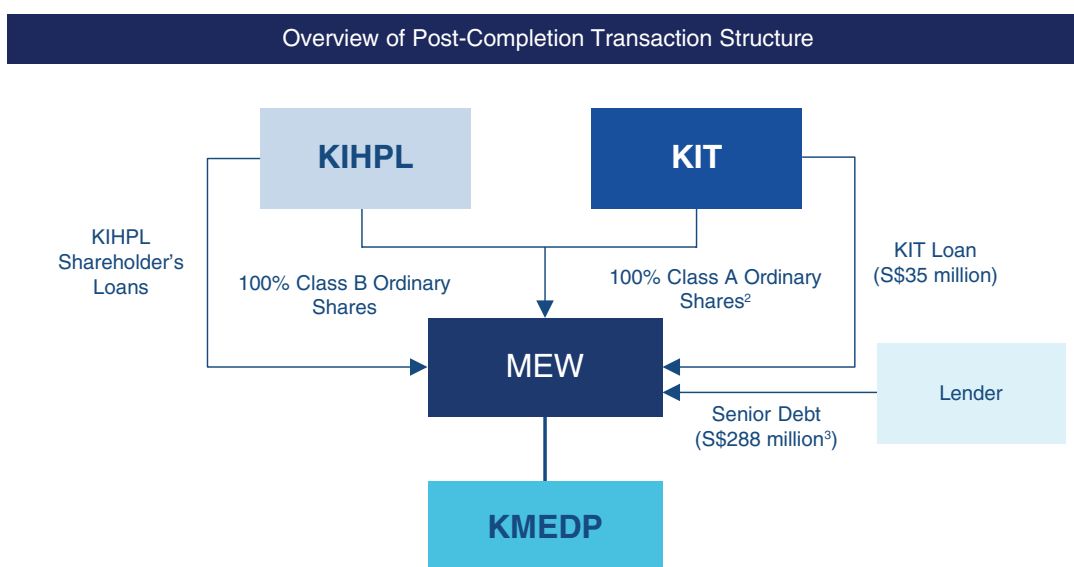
Overview of Post-Completion Transaction Structure

KIHPL

KIT

KIHPL Shareholder's Loans

100% Class B Ordinary Shares

100% Class A Ordinary Shares$^2$

KIT Loan (S$35 million)

MEW

Lender

Senior Debt (S$288 million$^3$)

KMEDP